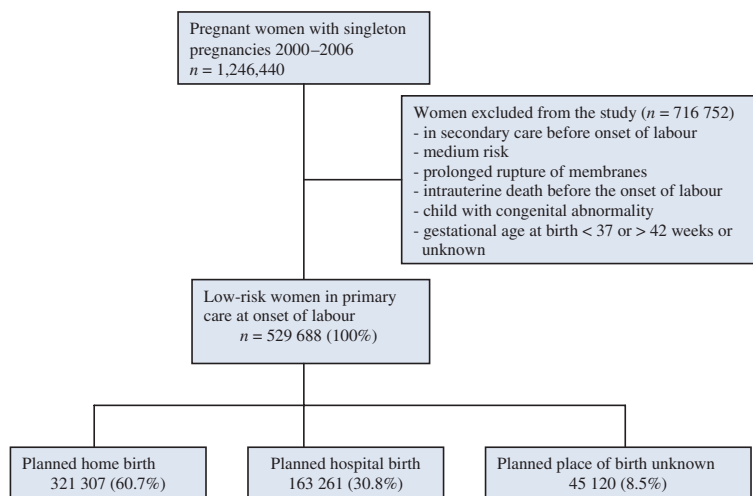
Pregnant women with singleton pregnancies 2000–2006
$n$ = 1,246,440

Women excluded from the study ($n$ = 716 752)
- in secondary care before onset of labour
- medium risk
- prolonged rupture of membranes
- intrauterine death before the onset of labour
- child with congenital abnormality
- gestational age at birth < 37 or > 42 weeks or unknown

Low-risk women in primary care at onset of labour
$n$ = 529 688 (100%)

Planned home birth
321 307 (60.7%)

Planned hospital birth
163 261 (30.8%)

Planned place of birth unknown
45 120 (8.5%)